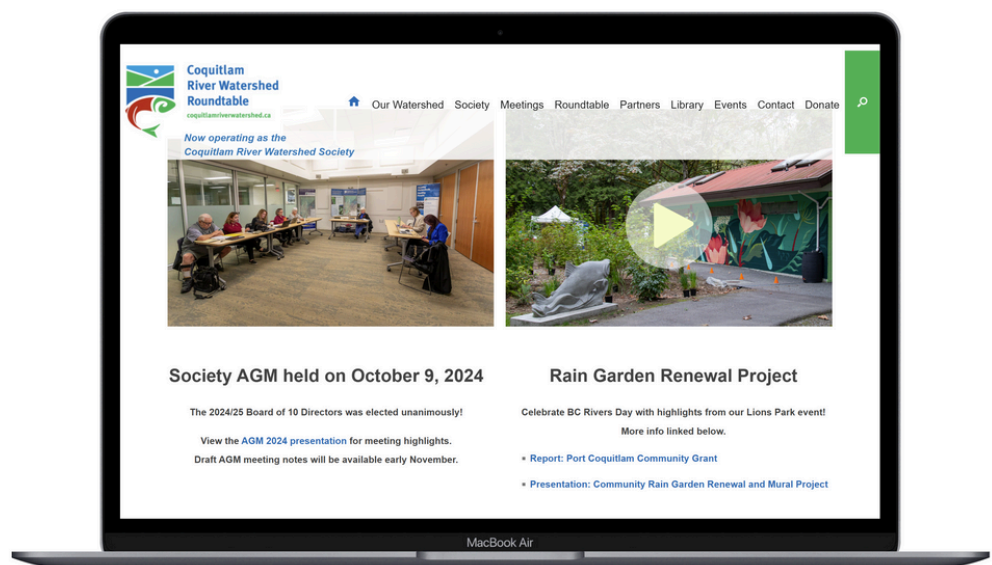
Coquitlam River Watershed Roundtable
coquitlamriverwatershed.ca

Our Watershed Society Meetings Roundtable Partners Library Events Contact Donate

Now operating as the Coquitlam River Watershed Society

Society AGM held on October 9, 2024

The 2024/25 Board of 10 Directors was elected unanimously!

View the AGM 2024 presentation for meeting highlights. Draft AGM meeting notes will be available early November.

Rain Garden Renewal Project

Celebrate BC Rivers Day with highlights from our Lions Park event! More info linked below.

• Report: Port Coquitlam Community Grant

• Presentation: Community Rain Garden Renewal and Mural Project

MacBook Air